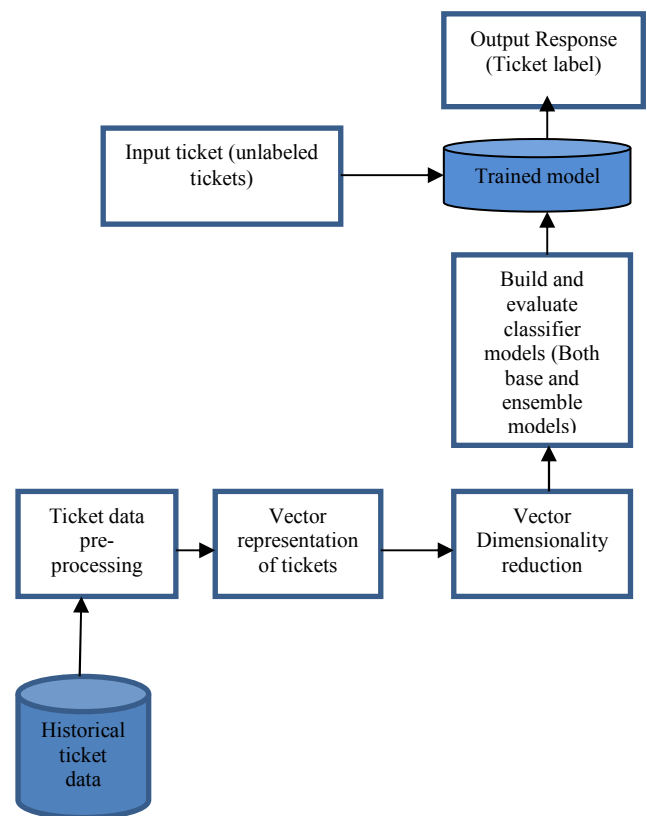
Output Response (Ticket label)

Input ticket (unlabeled tickets)

Trained model

Build and evaluate classifier models (Both base and ensemble models)

Ticket data pre-processing

Vector representation of tickets

Vector Dimensionality reduction

Historical ticket data